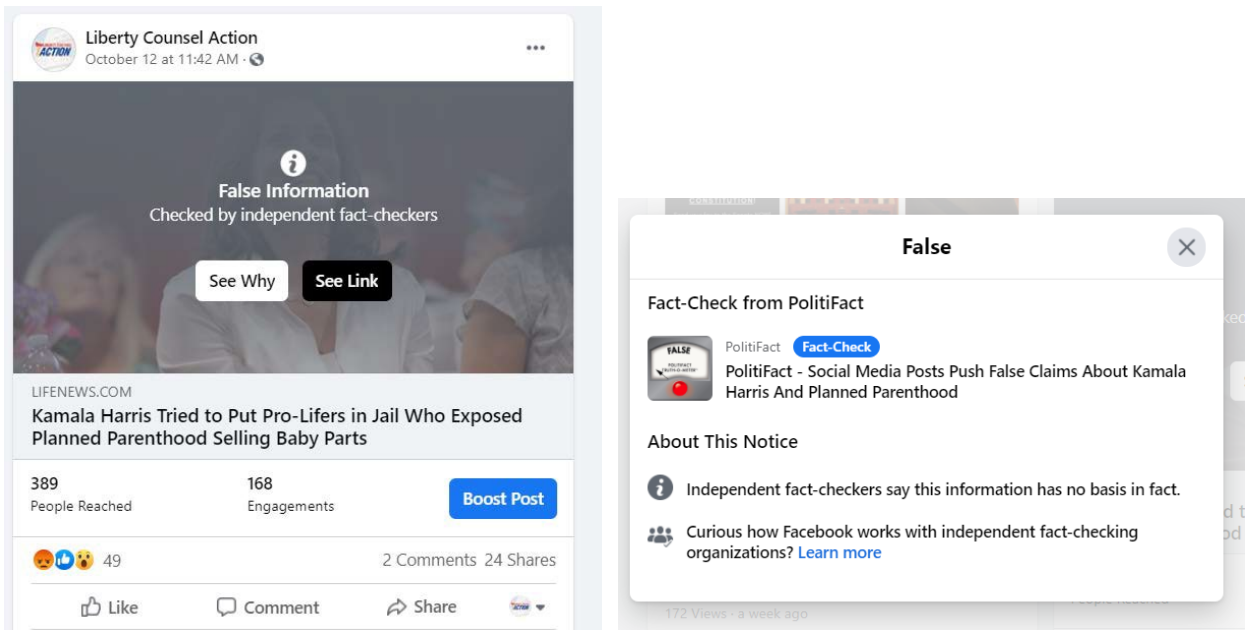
Liberty Counsel Action
October 12 at 11:42 AM ·

False Information
Checked by independent fact-checkers

See Why
See Link

LIFENEWS.COM
Kamala Harris Tried to Put Pro-Lifers in Jail Who Exposed Planned Parenthood Selling Baby Parts

389
People Reached

168
Engagements

Boost Post

49
2 Comments 24 Shares

Like
Comment
Share

False

Fact-Check from PolitiFact

FALSE

PolitiFact Fact-Check
PolitiFact - Social Media Posts Push False Claims About Kamala Harris And Planned Parenthood

About This Notice

Independent fact-checkers say this information has no basis in fact.

Curious how Facebook works with independent fact-checking organizations? Learn more

172 Views · a week ago